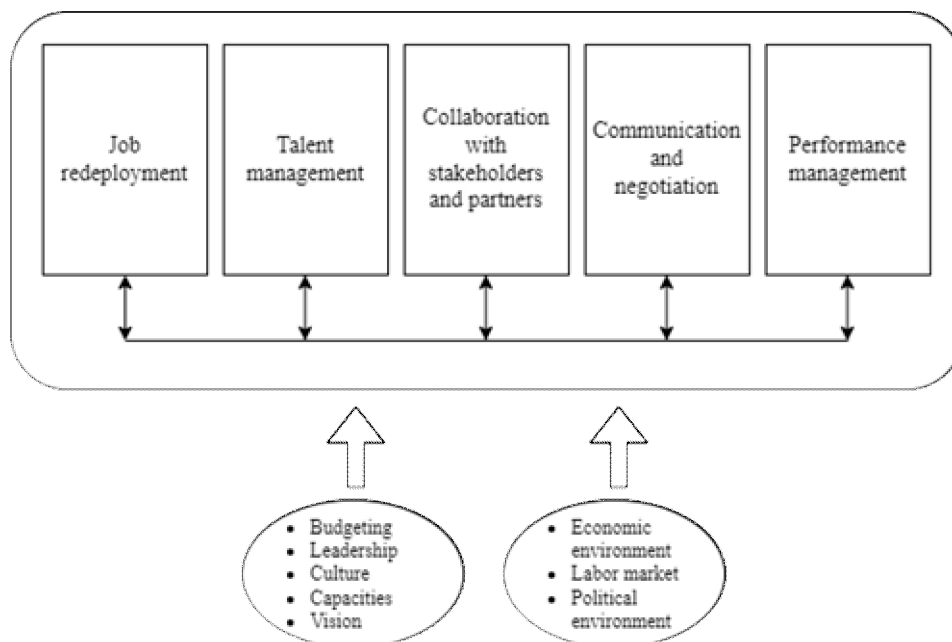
Job redeployment

Talent management

Collaboration with stakeholders and partners

Communication and negotiation

Performance management

- Budgeting
- Leadership
- Culture
- Capacities
- Vision

- Economic environment
- Labor market
- Political environment